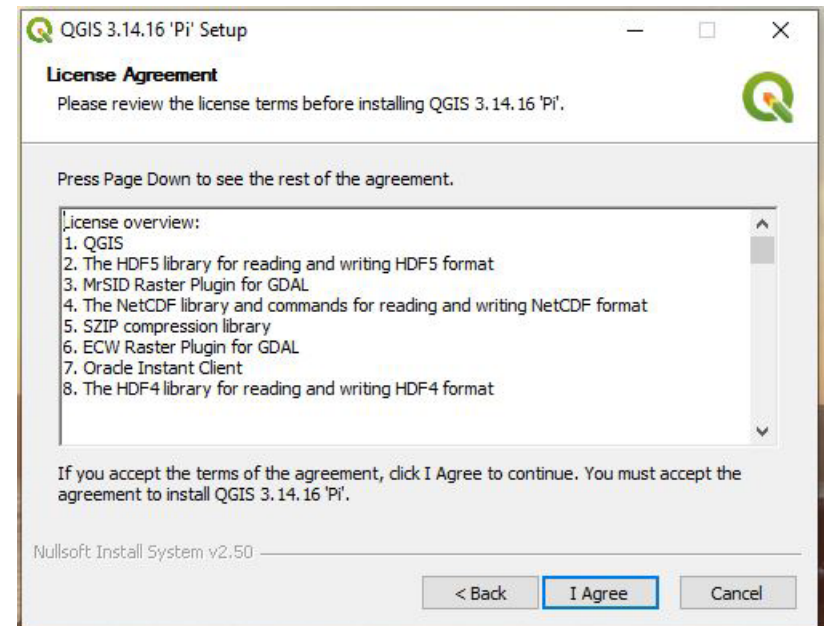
QGIS 3.14.16 'Pi' Setup

License Agreement

Please review the license terms before installing QGIS 3.14.16 'Pi'.

Press Page Down to see the rest of the agreement.

License overview:
1. QGIS
2. The HDF5 library for reading and writing HDF5 format
3. MrSID Raster Plugin for GDAL
4. The NetCDF library and commands for reading and writing NetCDF format
5. SZIP compression library
6. ECW Raster Plugin for GDAL
7. Oracle Instant Client
8. The HDF4 library for reading and writing HDF4 format

If you accept the terms of the agreement, click I Agree to continue. You must accept the agreement to install QGIS 3.14.16 'Pi'.

Nullsoft Install System v2.50

< Back | I Agree | Cancel